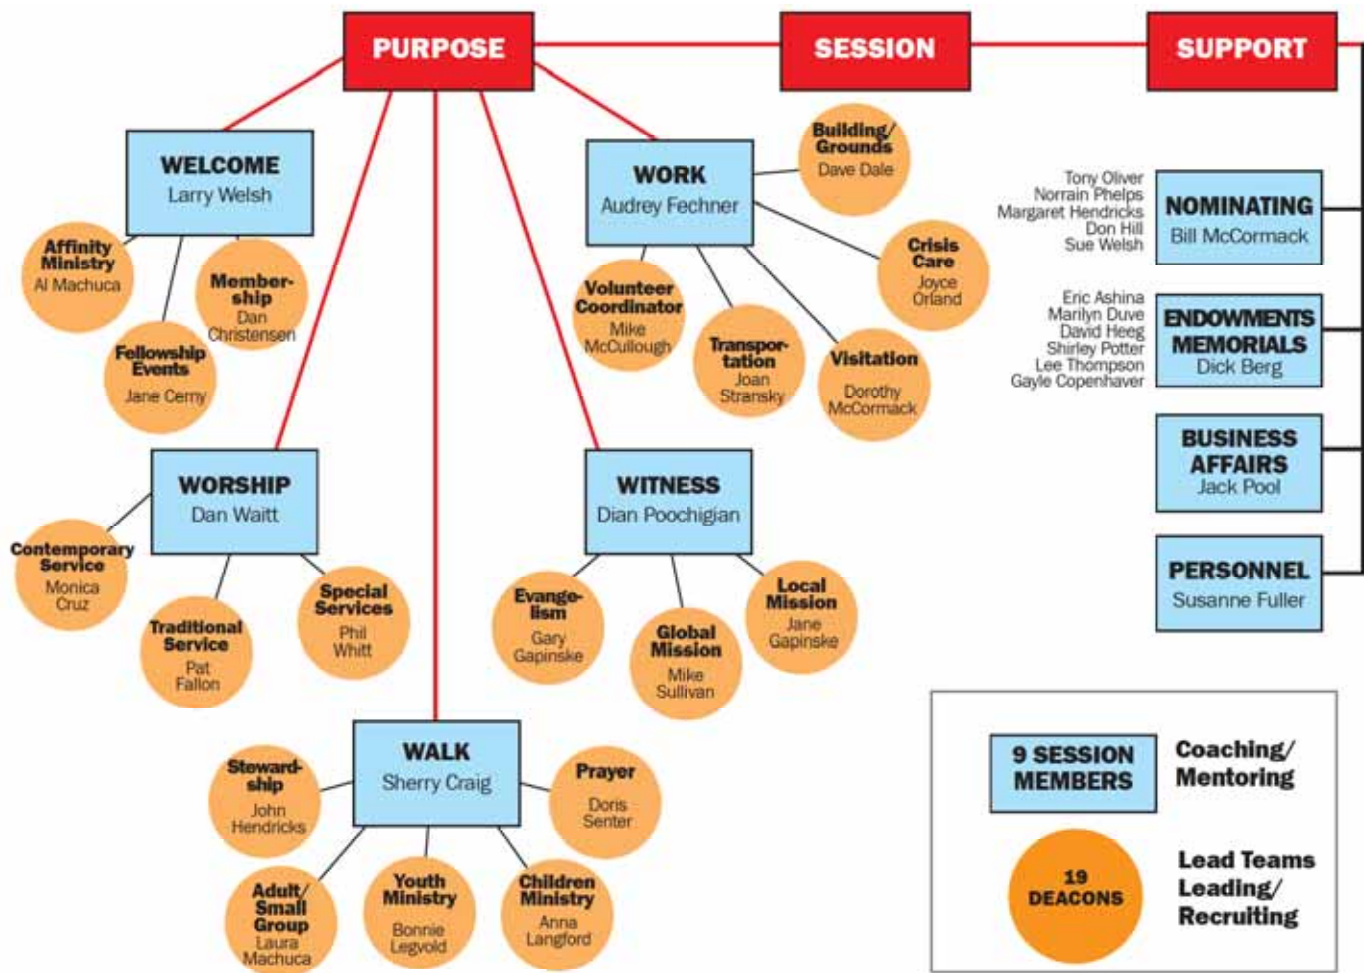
PURPOSE

SESSION

SUPPORT

WELCOME
Larry Welsh

Affinity Ministry
Al Machuca

Membership
Dan Christensen

Fellowship Events
Jane Cerny

WORK
Audrey Fechner

Building/ Grounds
Dave Dale

Crisis Care
Joyce Orland

Volunteer Coordinator
Mike McCullough

Transportation
Joan Stransky

Visitation
Dorothy McCormack

Tony Oliver
Norrain Phelps
Margaret Hendricks
Don Hill
Sue Welsh

NOMINATING
Bill McCormack

Eric Ashina
Marilyn Duve
David Heeg
Shirley Potter
Lee Thompson
Gayle Copenhaver

ENDOWMENTS MEMORIALS
Dick Berg

BUSINESS AFFAIRS
Jack Pool

PERSONNEL
Susanne Fuller

WORSHIP
Dan Waitt

Contemporary Service
Monica Cruz

Traditional Service
Pat Fallon

Special Services
Phil Whitt

WITNESS
Dian Poochigian

Evangelism
Gary Gapinske

Global Mission
Mike Sullivan

Local Mission
Jane Gapinske

WALK
Sherry Craig

Stewardship
John Hendricks

Prayer
Doris Senter

Adult/ Small Group
Laura Machuca

Youth Ministry
Bonnie Legvold

Children Ministry
Anna Langford

9 SESSION MEMBERS

Coaching/ Mentoring

19 DEACONS

Lead Teams Leading/ Recruiting